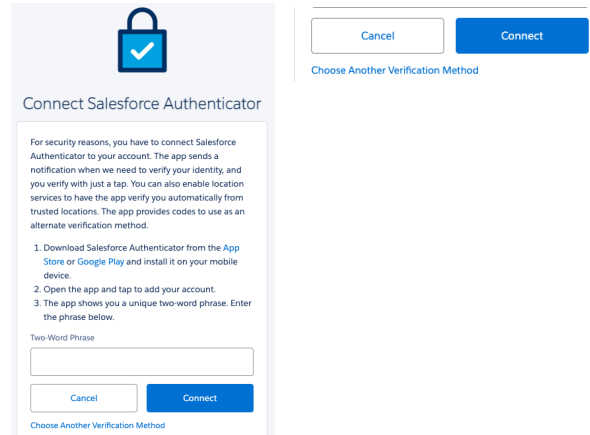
Connect Salesforce Authenticator

For security reasons, you have to connect Salesforce Authenticator to your account. The app sends a notification when we need to verify your identity, and you verify with just a tap. You can also enable location services to have the app verify you automatically from trusted locations. The app provides codes to use as an alternate verification method.

1. Download Salesforce Authenticator from the App Store or Google Play and install it on your mobile device.
2. Open the app and tap to add your account.
3. The app shows you a unique two-word phrase. Enter the phrase below.

Two-Word Phrase

Cancel

Connect

Choose Another Verification Method

Cancel

Connect

Choose Another Verification Method